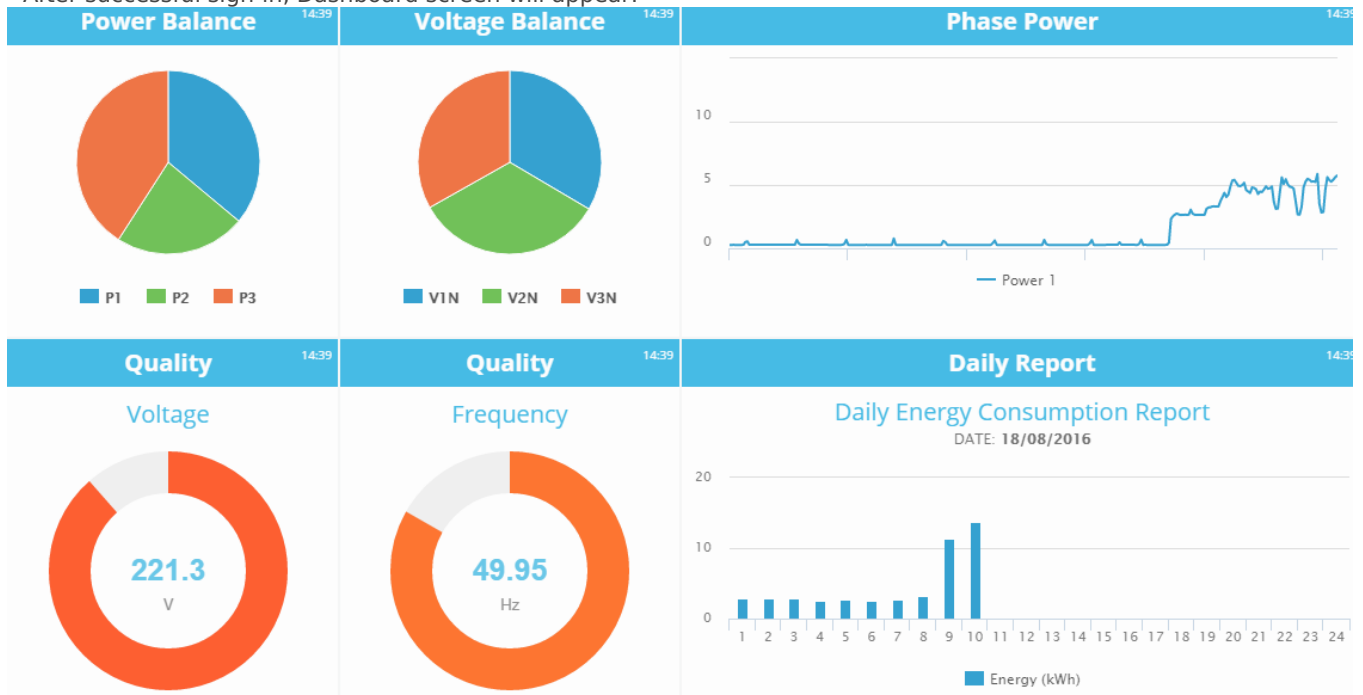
After successful sign in, Dashboard screen will appear.

Power Balance 14:39

P1 P2 P3

Voltage Balance 14:39

V1N V2N V3N

Phase Power 14:39

10
5
0

Power 1

Quality 14:39

Voltage

221.3
V

Quality 14:39

Frequency

49.95
Hz

Daily Report 14:39

Daily Energy Consumption Report
DATE: 18/08/2016

20
10
0

1 2 3 4 5 6 7 8 9 10 11 12 13 14 15 16 17 18 19 20 21 22 23 24

Energy (kWh)